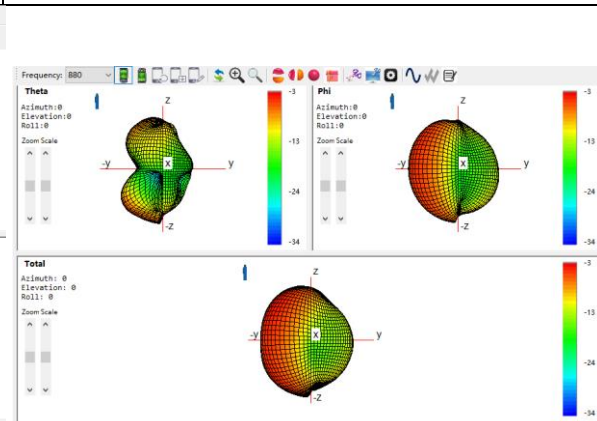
Frequency: 880

Theta
Azimuth:0
Elevation:0
Roll:0
Zoom Scale
z
-y
x
y
-z
-3
-13
-24
-34

Phi
Azimuth:0
Elevation:0
Roll:0
Zoom Scale
z
-y
x
y
-z
-3
-13
-24
-34

Total
Azimuth: 0
Elevation: 0
Roll: 0
Zoom Scale
z
-y
x
y
-z
-3
-13
-24
-34